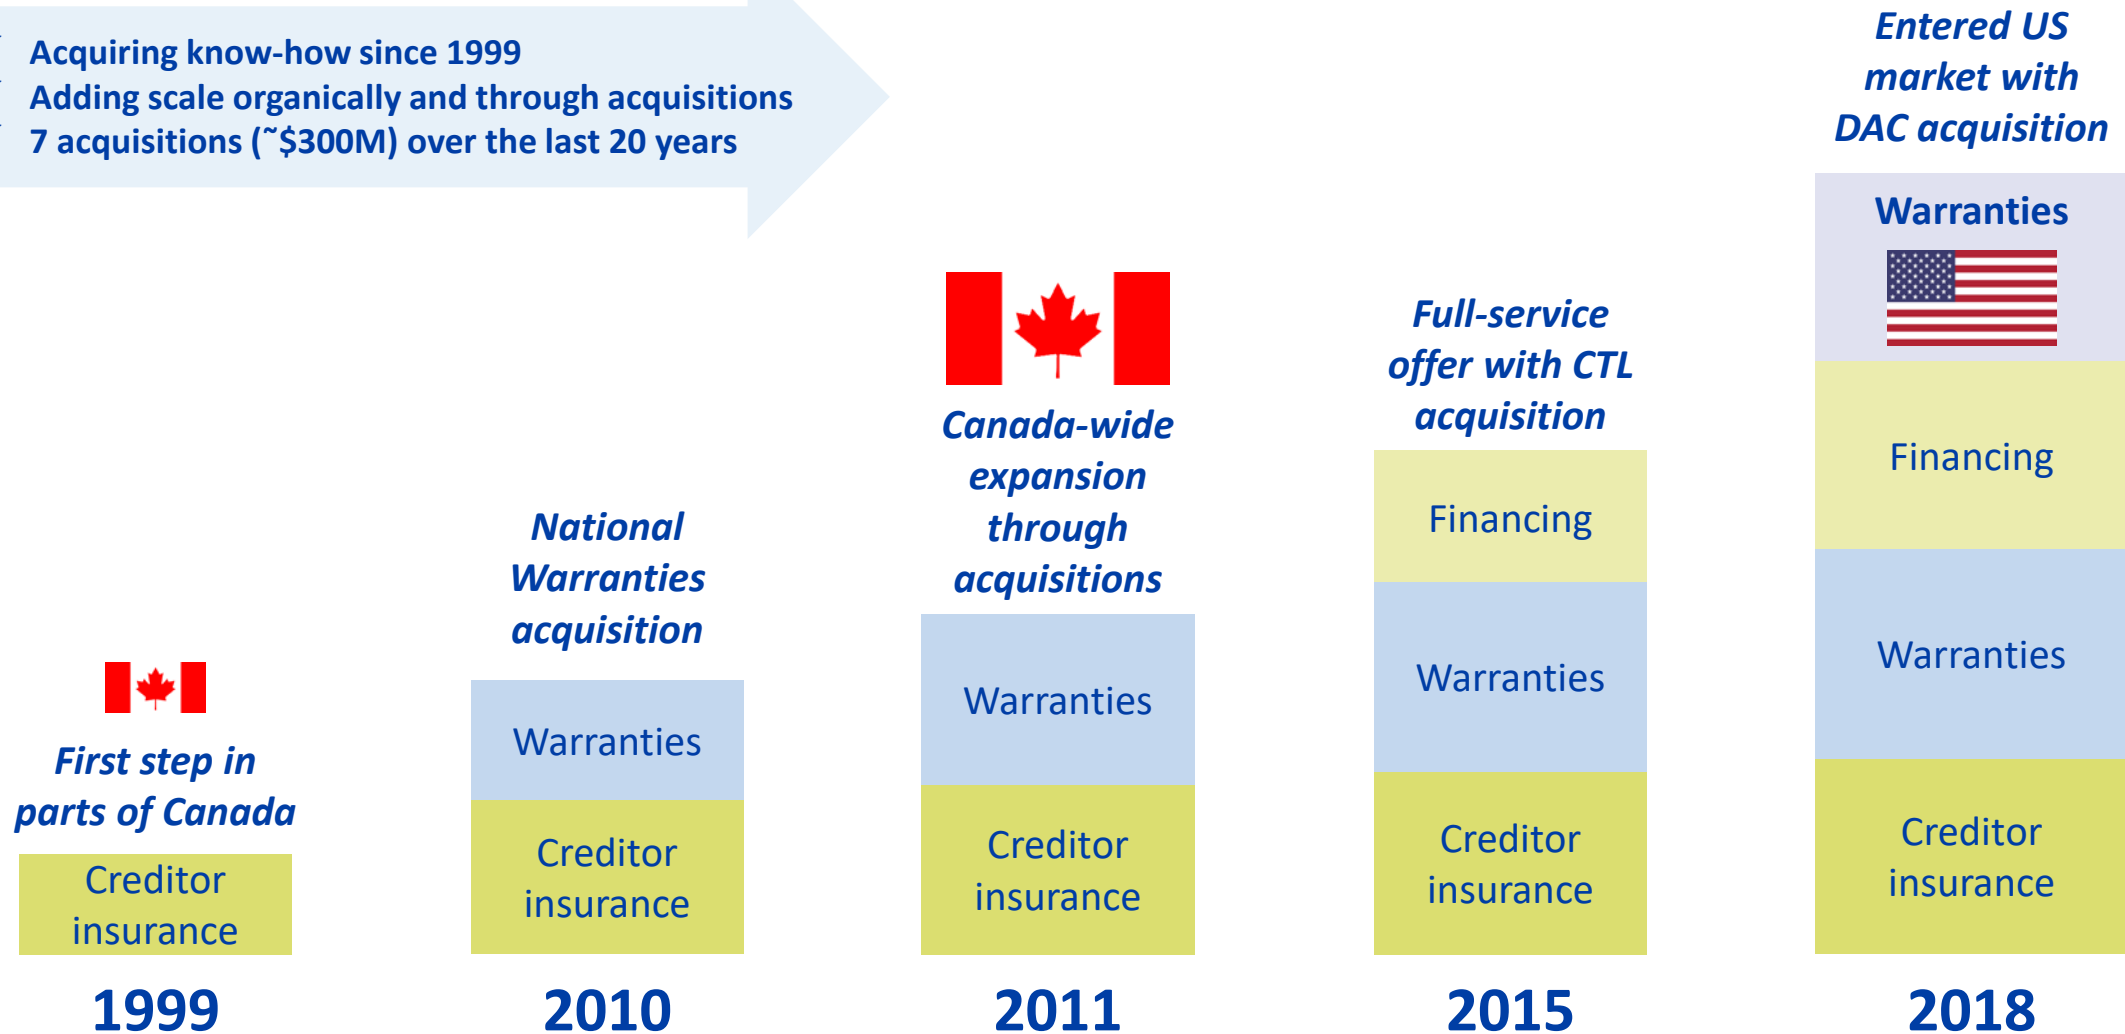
Acquiring know-how since 1999
Adding scale organically and through acquisitions
7 acquisitions (˜$300M) over the last 20 years

First step in parts of Canada

Creditor insurance

1999

National Warranties acquisition

Warranties

Creditor insurance

2010

Canada-wide expansion through acquisitions

Warranties

Creditor insurance

2011

Full-service offer with CTL acquisition

Financing

Warranties

Creditor insurance

2015

Entered US market with DAC acquisition

Warranties

Financing

Warranties

Creditor insurance

2018